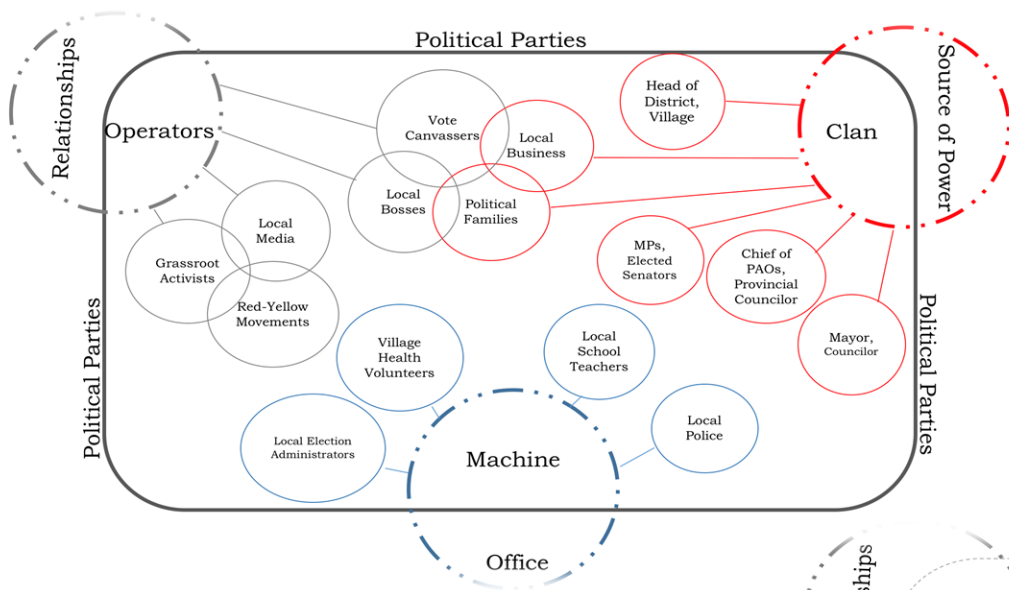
Political Parties

Relationships

Operators

Vote Canvassers

Local Business

Head of District, Village

Clan

Source of Power

Local Bosses

Political Families

Local Media

Grassroot Activists

Red-Yellow Movements

MPs, Elected Senators

Chief of PAOs, Provincial Councilor

Mayor, Councilor

Political Parties

Political Parties

Village Health Volunteers

Local School Teachers

Local Election Administrators

Machine

Local Police

Office

ships